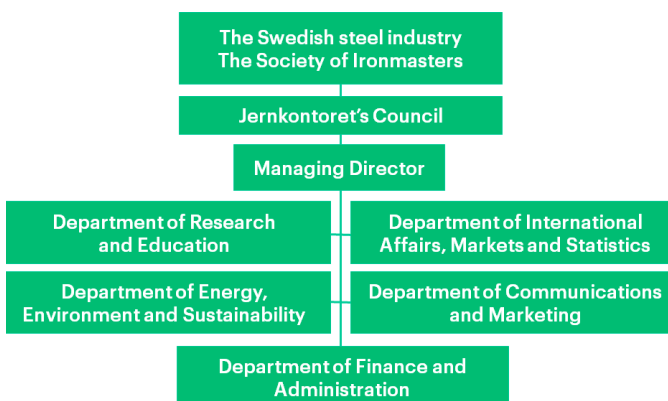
The Swedish steel industry
The Society of Ironmasters

Jernkontoret’s Council

Managing Director

Department of Research and Education

Department of International Affairs, Markets and Statistics

Department of Energy, Environment and Sustainability

Department of Communications and Marketing

Department of Finance and Administration